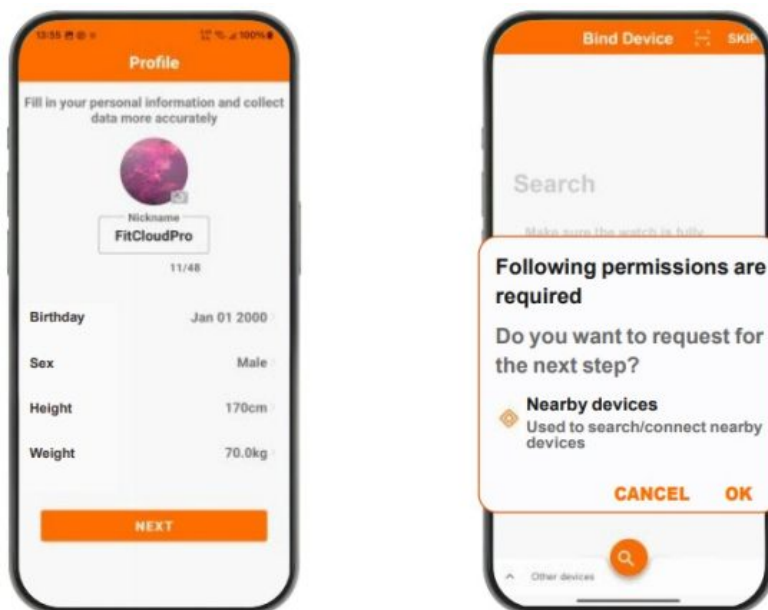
13:55 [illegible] 100%

Profile

Fill in your personal information and collect data more accurately

Nickname
FitCloudPro
11/48

Birthday Jan 01 2000
Sex Male
Height 170cm
Weight 70.0kg

NEXT

Bind Device SKIP

Search

Make sure the watch is fully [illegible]

Following permissions are required

Do you want to request for the next step?

Nearby devices
Used to search/connect nearby devices

CANCEL OK

Other devices